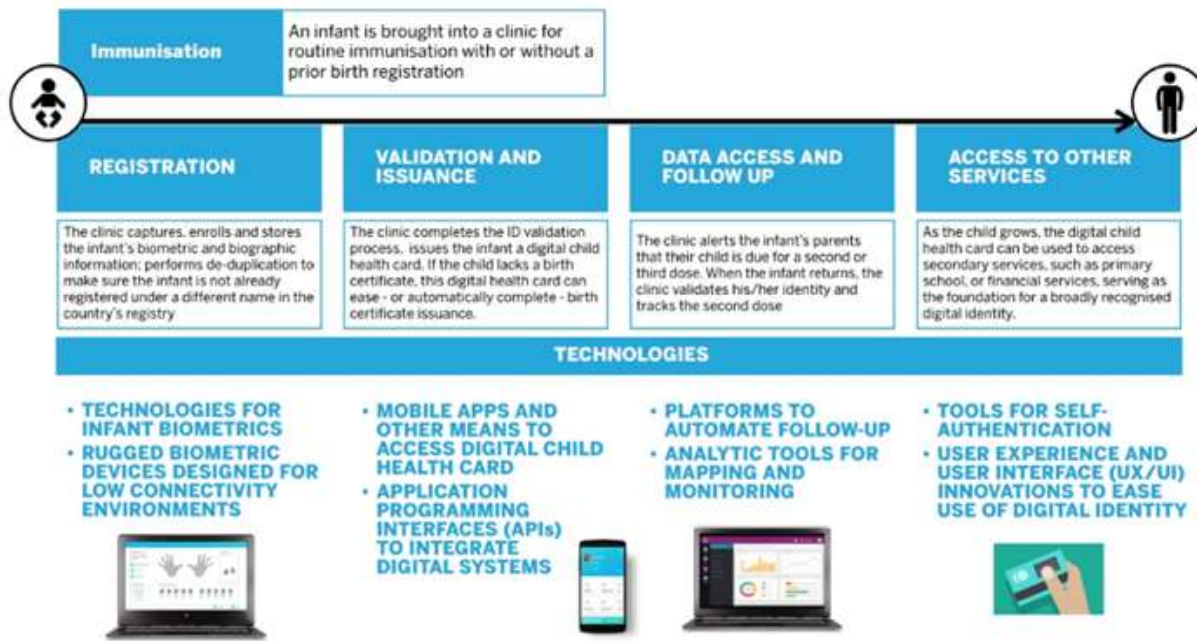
Immunisation

An infant is brought into a clinic for routine immunisation with or without a prior birth registration

REGISTRATION

The clinic captures, enrolls and stores the infant's biometric and biographic information; performs de-duplication to make sure the infant is not already registered under a different name in the country's registry

VALIDATION AND ISSUANCE

The clinic completes the ID validation process, issues the infant a digital child health card. If the child lacks a birth certificate, this digital health card can ease - or automatically complete - birth certificate issuance.

DATA ACCESS AND FOLLOW UP

The clinic alerts the infant's parents that their child is due for a second or third dose. When the infant returns, the clinic validates his/her identity and tracks the second dose

ACCESS TO OTHER SERVICES

As the child grows, the digital child health card can be used to access secondary services, such as primary school, or financial services, serving as the foundation for a broadly recognised digital identity.

TECHNOLOGIES

• TECHNOLOGIES FOR INFANT BIOMETRICS
• RUGGED BIOMETRIC DEVICES DESIGNED FOR LOW CONNECTIVITY ENVIRONMENTS

• MOBILE APPS AND OTHER MEANS TO ACCESS DIGITAL CHILD HEALTH CARD
• APPLICATION PROGRAMMING INTERFACES (APIs) TO INTEGRATE DIGITAL SYSTEMS

• PLATFORMS TO AUTOMATE FOLLOW-UP
• ANALYTIC TOOLS FOR MAPPING AND MONITORING

• TOOLS FOR SELF-AUTHENTICATION
• USER EXPERIENCE AND USER INTERFACE (UX/UI) INNOVATIONS TO EASE USE OF DIGITAL IDENTITY